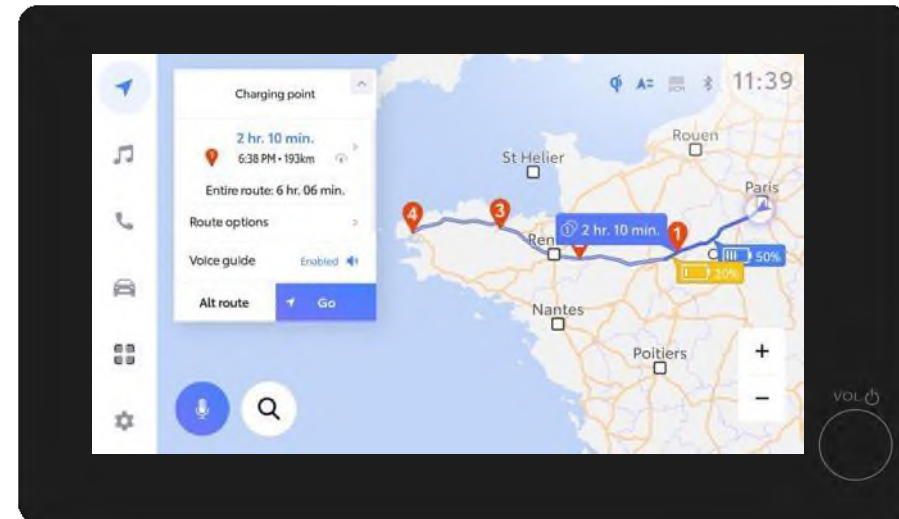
Charging point

2 hr. 10 min.
6:38 PM • 193km

Entire route: 6 hr. 06 min.

Route options

Voice guide Enabled

Alt route

Go

11:39

Rouen
St Helier
Paris
4
3
2 hr. 10 min.
1
Ren
50%
30%
Nantes
Poitiers
+
−
VOL